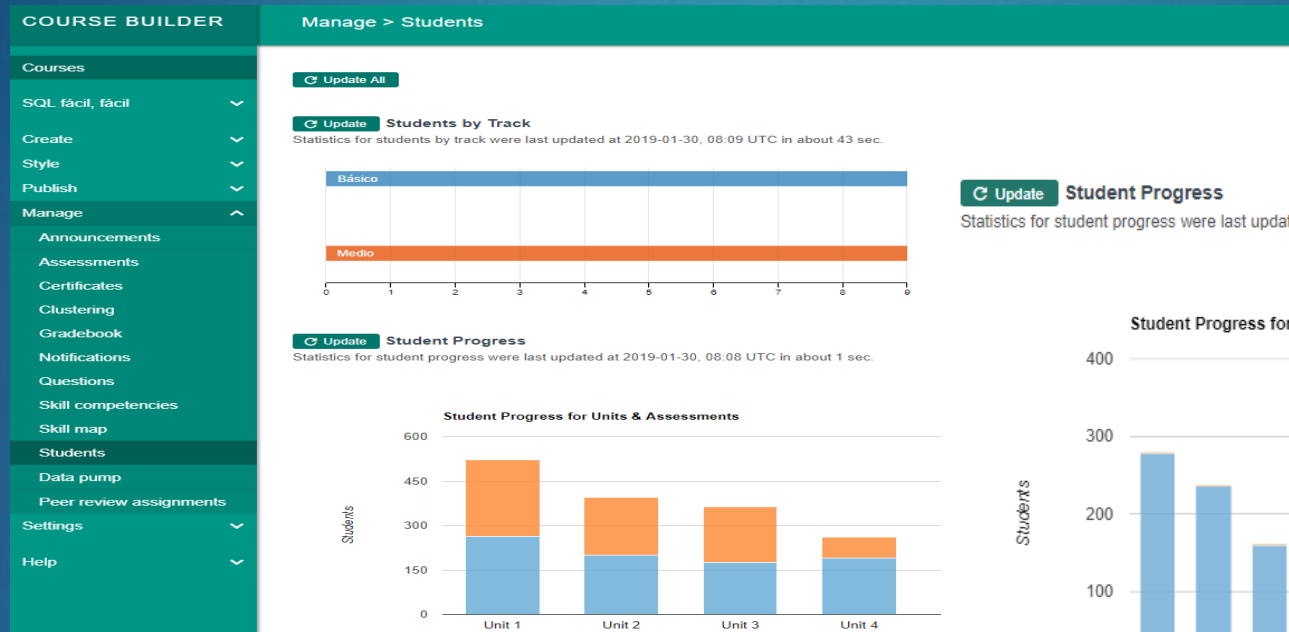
COURSE BUILDER

Courses
SQL fácil, fácil
Create
Style
Publish
Manage
Announcements
Assessments
Certificates
Clustering
Gradebook
Notifications
Questions
Skill competencies
Skill map
Students
Data pump
Peer review assignments
Settings
Help

Manage > Students

Update All

Update Students by Track
Statistics for students by track were last updated at 2019-01-30, 08:09 UTC in about 43 sec.

Básico
Medio
0 1 2 3 4 5 6 7 8 9

Update Student Progress
Statistics for student progress were last updated at 2019-01-30, 08:08 UTC in about 1 sec.

Student Progress for Units & Assessments
600
450
300
150
0
Students
Unit 1 Unit 2 Unit 3 Unit 4

Update Student Progress
Statistics for student progress were last updat

Student Progress for
400
300
200
100
Students